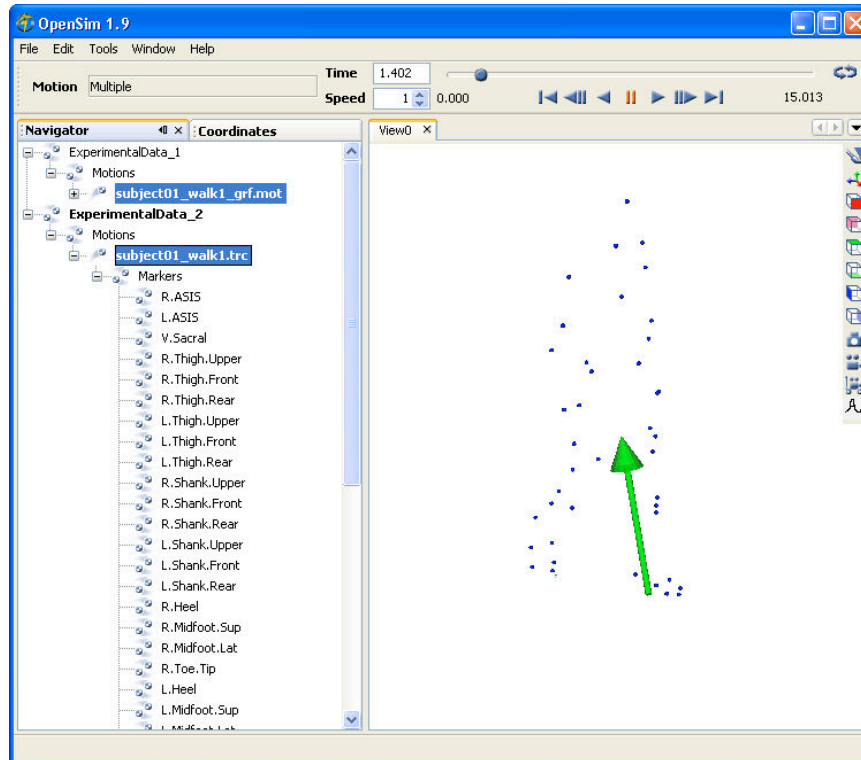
OpenSim 1.9

File Edit Tools Window Help

Motion Multiple

Time 1.402

Speed 1 0.000

15.013

Navigator

Coordinates

View0

ExperimentalData_1

Motions

subject01_walk1_grf.mot

ExperimentalData_2

Motions

subject01_walk1.trc

Markers

R.ASIS

L.ASIS

V.Sacral

R.Thigh.Upper

R.Thigh.Front

R.Thigh.Rear

L.Thigh.Upper

L.Thigh.Front

L.Thigh.Rear

R.Shank.Upper

R.Shank.Front

R.Shank.Rear

L.Shank.Upper

L.Shank.Front

L.Shank.Rear

R.Heel

R.Midfoot.Sup

R.Midfoot.Lat

R.Toe.Tip

L.Heel

L.Midfoot.Sup

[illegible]